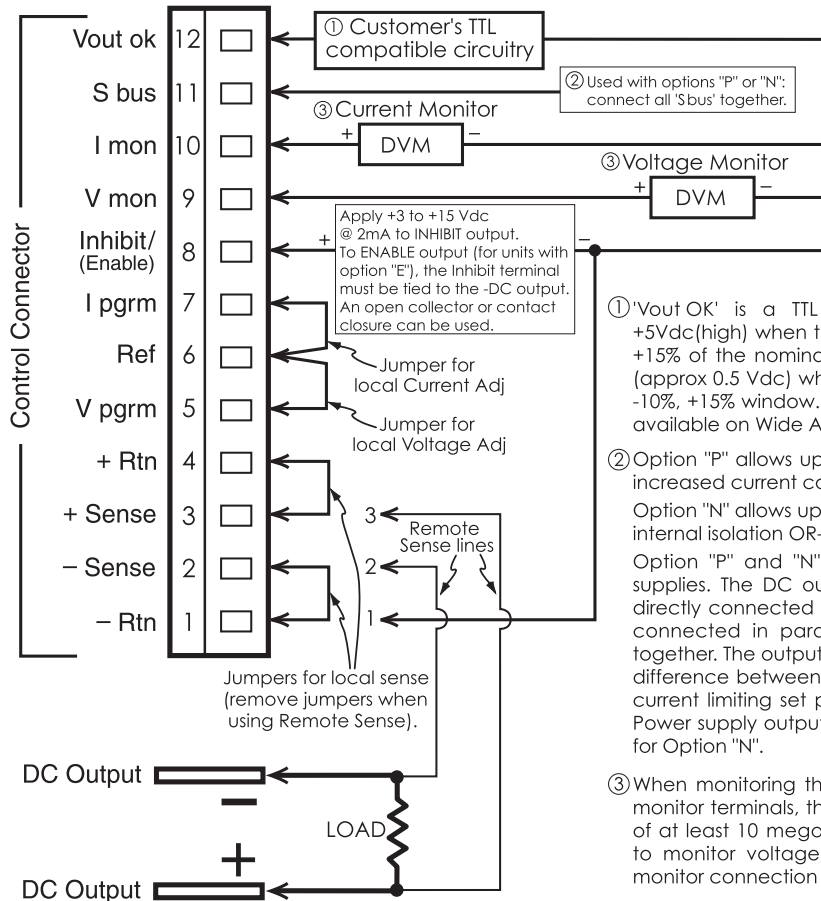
Control Connector

Vout ok 12
S bus 11
I mon 10
V mon 9
Inhibit/ (Enable) 8
I pgrm 7
Ref 6
V pgrm 5
+ Rtn 4
+ Sense 3
– Sense 2
– Rtn 1

① Customer's TTL compatible circuitry

② Used with options "P" or "N": connect all 'Sbus' together.

③ Current Monitor
+ DVM –

③ Voltage Monitor
+ DVM –

Apply +3 to +15 Vdc @ 2mA to INHIBIT output. To ENABLE output (for units with option "E"), the Inhibit terminal must be tied to the -DC output. An open collector or contact closure can be used.

+ –

Jumper for local Current Adj

Jumper for local Voltage Adj

3
2
1
Remote Sense lines

Jumpers for local sense (remove jumpers when using Remote Sense).

DC Output
–
LOAD
+
DC Output

①'Vout OK' is a TTL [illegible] +5Vdc(high) when t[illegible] +15% of the nomina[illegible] (approx 0.5 Vdc) wh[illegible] -10%, +15% window. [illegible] available on Wide A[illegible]

②Option "P" allows up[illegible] increased current co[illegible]

Option "N" allows up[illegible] internal isolation OR-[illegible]

Option "P" and "N" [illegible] supplies. The DC ou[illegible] directly connected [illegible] connected in para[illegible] together. The output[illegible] difference between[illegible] current limiting set p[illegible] Power supply output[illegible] for Option "N".

③When monitoring th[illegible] monitor terminals, th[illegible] of at least 10 mego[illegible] to monitor voltage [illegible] monitor connection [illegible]